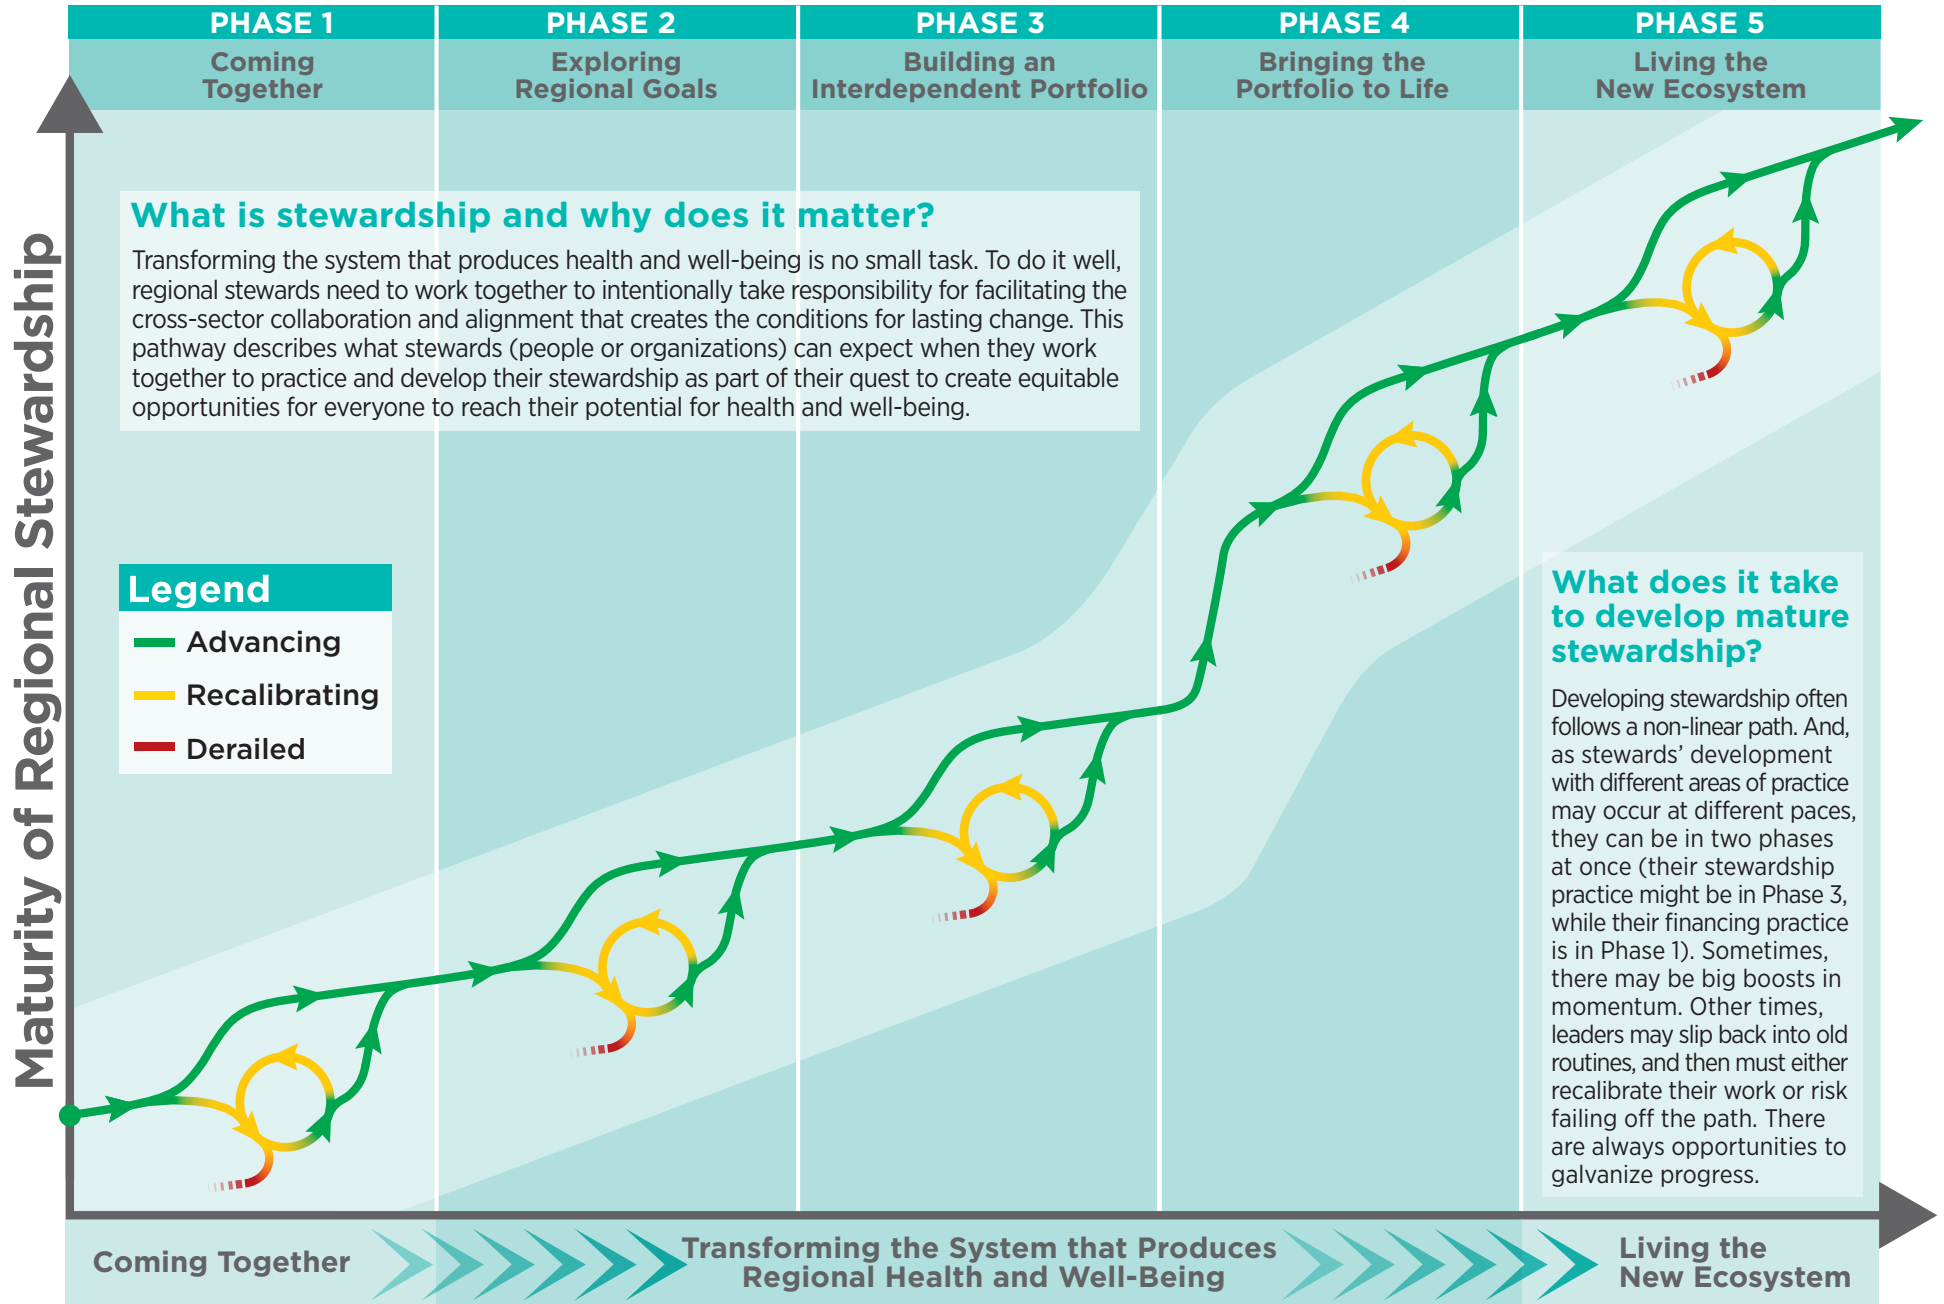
PHASE 1
Coming Together

PHASE 2
Exploring Regional Goals

PHASE 3
Building an Interdependent Portfolio

PHASE 4
Bringing the Portfolio to Life

PHASE 5
Living the New Ecosystem

Maturity of Regional Stewardship

What is stewardship and why does it matter?

Transforming the system that produces health and well-being is no small task. To do it well, regional stewards need to work together to intentionally take responsibility for facilitating the cross-sector collaboration and alignment that creates the conditions for lasting change. This pathway describes what stewards (people or organizations) can expect when they work together to practice and develop their stewardship as part of their quest to create equitable opportunities for everyone to reach their potential for health and well-being.

Legend
Advancing
Recalibrating
Derailed

What does it take to develop mature stewardship?

Developing stewardship often follows a non-linear path. And, as stewards' development with different areas of practice may occur at different paces, they can be in two phases at once (their stewardship practice might be in Phase 3, while their financing practice is in Phase 1). Sometimes, there may be big boosts in momentum. Other times, leaders may slip back into old routines, and then must either recalibrate their work or risk failing off the path. There are always opportunities to galvanize progress.

Coming Together

Transforming the System that Produces Regional Health and Well-Being

Living the New Ecosystem